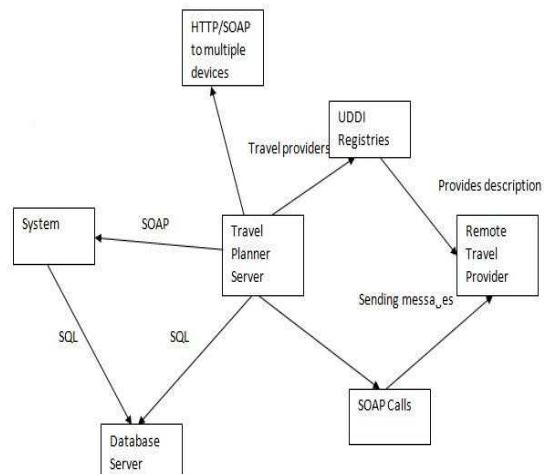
HTTP/SOAP to multiple devices

UDDI Registries

Travel providers

Provides description

System

SOAP

Travel Planner Server

Remote Travel Provider

Sending messa_es

SQL

SQL

SOAP Calls

Database Server